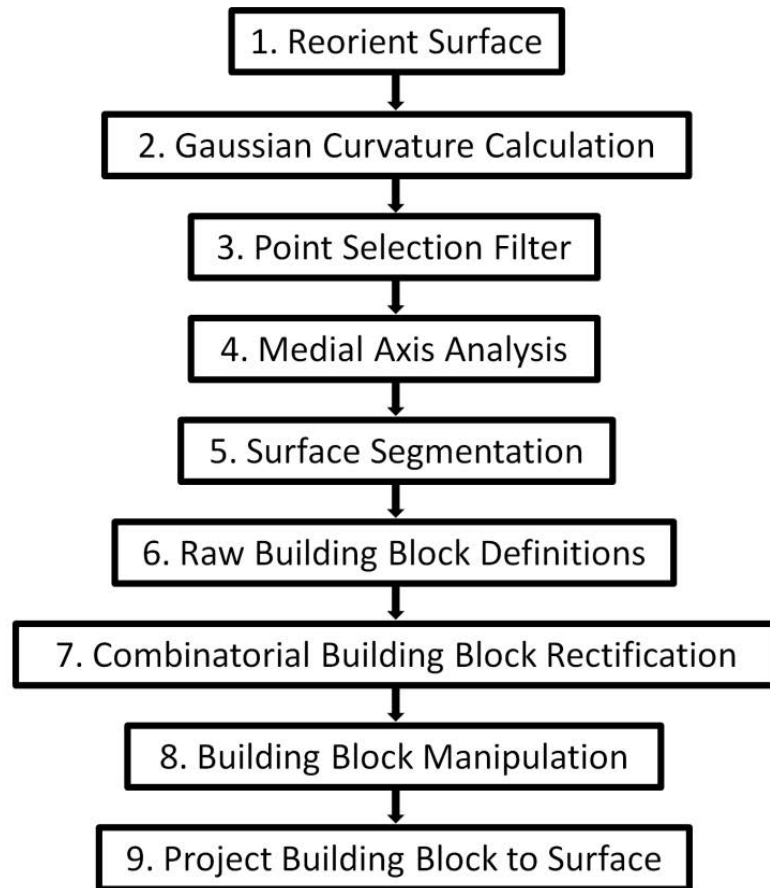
1. Reorient Surface

2. Gaussian Curvature Calculation

3. Point Selection Filter

4. Medial Axis Analysis

5. Surface Segmentation

6. Raw Building Block Definitions

7. Combinatorial Building Block Rectification

8. Building Block Manipulation

9. Project Building Block to Surface